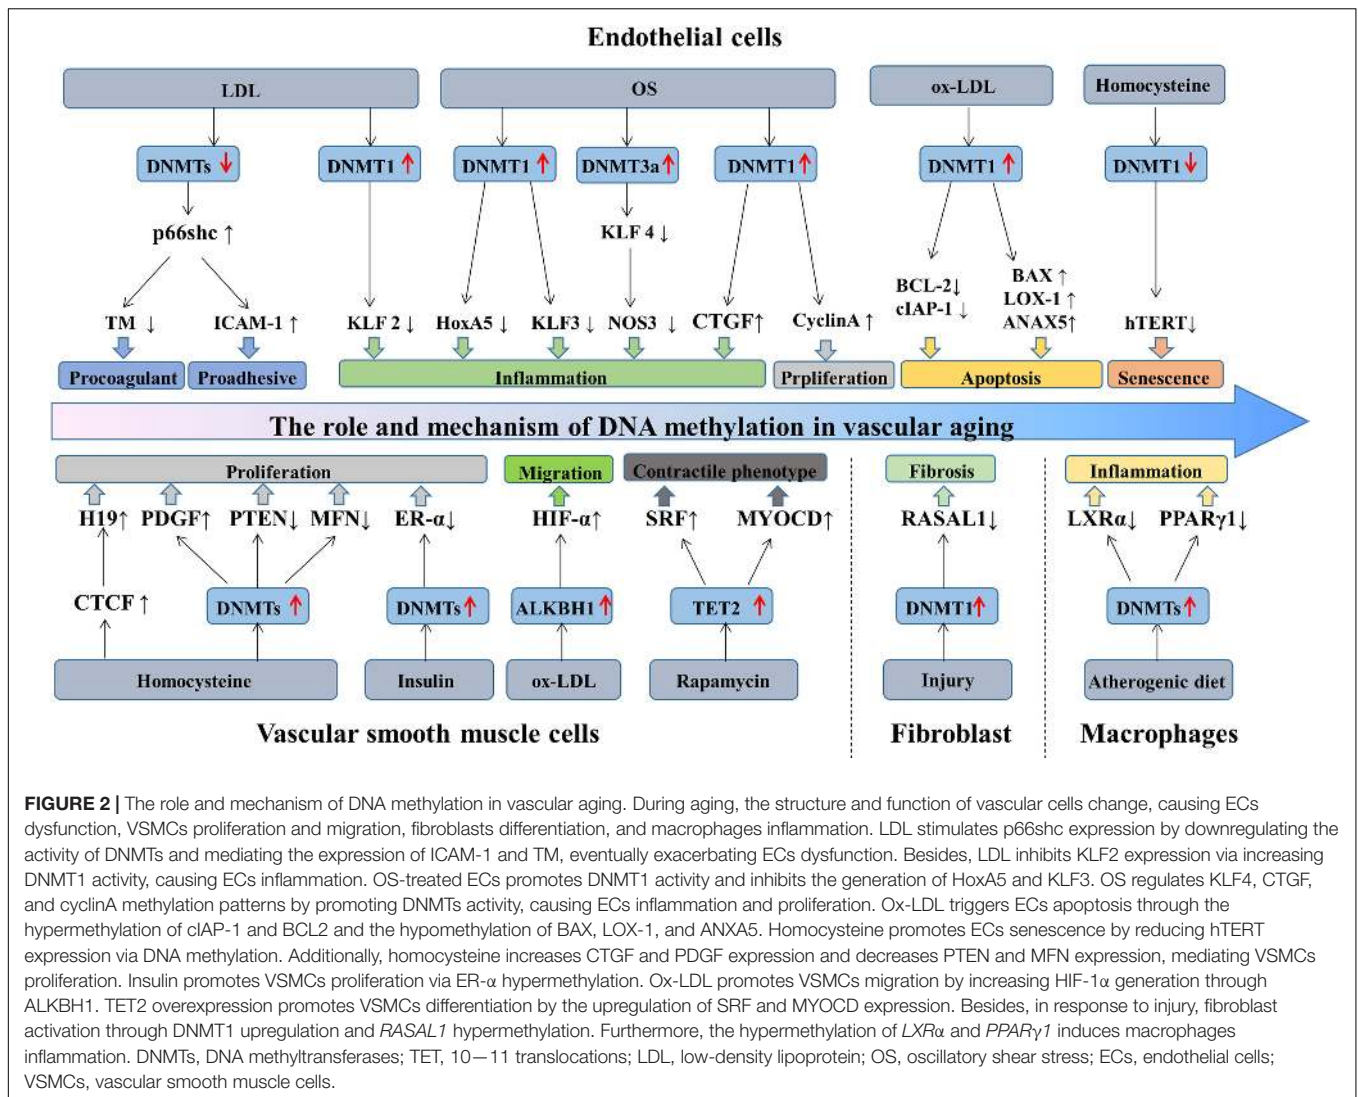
Endothelial cells

LDL

OS

ox-LDL

Homocysteine

DNMTs ↓

DNMT1 ↑

DNMT1 ↑

DNMT3a ↑

DNMT1 ↑

DNMT1 ↑

DNMT1 ↓

p66shc ↑

KLF 4 ↓

TM ↓

ICAM-1 ↑

KLF 2 ↓

HoxA5 ↓

KLF3 ↓

NOS3 ↓

CTGF↑

CyclinA ↑

BCL-2↓
cIAP-1 ↓

BAX ↑
LOX-1 ↑
ANAX5↑

hTERT↓

Procoagulant

Proadhesive

Inflammation

Prpliferation

Apoptosis

Senescence

The role and mechanism of DNA methylation in vascular aging

Proliferation

Migration

Contractile phenotype

Fibrosis

Inflammation

H19↑

PDGF↑

PTEN↓

MFN↓

ER-α↓

HIF-α↑

SRF↑

MYOCD↑

RASAL1↓

LXRα↓

PPARγ1↓

CTCF ↑

DNMTs ↑

DNMTs ↑

ALKBH1 ↑

TET2 ↑

DNMT1 ↑

DNMTs ↑

Homocysteine

Insulin

ox-LDL

Rapamycin

Injury

Atherogenic diet

Vascular smooth muscle cells

Fibroblast

Macrophages

FIGURE 2 | The role and mechanism of DNA methylation in vascular aging. During aging, the structure and function of vascular cells change, causing ECs dysfunction, VSMCs proliferation and migration, fibroblasts differentiation, and macrophages inflammation. LDL stimulates p66shc expression by downregulating the activity of DNMTs and mediating the expression of ICAM-1 and TM, eventually exacerbating ECs dysfunction. Besides, LDL inhibits KLF2 expression via increasing DNMT1 activity, causing ECs inflammation. OS-treated ECs promotes DNMT1 activity and inhibits the generation of HoxA5 and KLF3. OS regulates KLF4, CTGF, and cyclinA methylation patterns by promoting DNMTs activity, causing ECs inflammation and proliferation. Ox-LDL triggers ECs apoptosis through the hypermethylation of cIAP-1 and BCL2 and the hypomethylation of BAX, LOX-1, and ANXA5. Homocysteine promotes ECs senescence by reducing hTERT expression via DNA methylation. Additionally, homocysteine increases CTGF and PDGF expression and decreases PTEN and MFN expression, mediating VSMCs proliferation. Insulin promotes VSMCs proliferation via ER-α hypermethylation. Ox-LDL promotes VSMCs migration by increasing HIF-1α generation through ALKBH1. TET2 overexpression promotes VSMCs differentiation by the upregulation of SRF and MYOCD expression. Besides, in response to injury, fibroblast activation through DNMT1 upregulation and RASAL1 hypermethylation. Furthermore, the hypermethylation of LXRα and PPARγ1 induces macrophages inflammation. DNMTs, DNA methyltransferases; TET, 10−11 translocations; LDL, low-density lipoprotein; OS, oscillatory shear stress; ECs, endothelial cells; VSMCs, vascular smooth muscle cells.